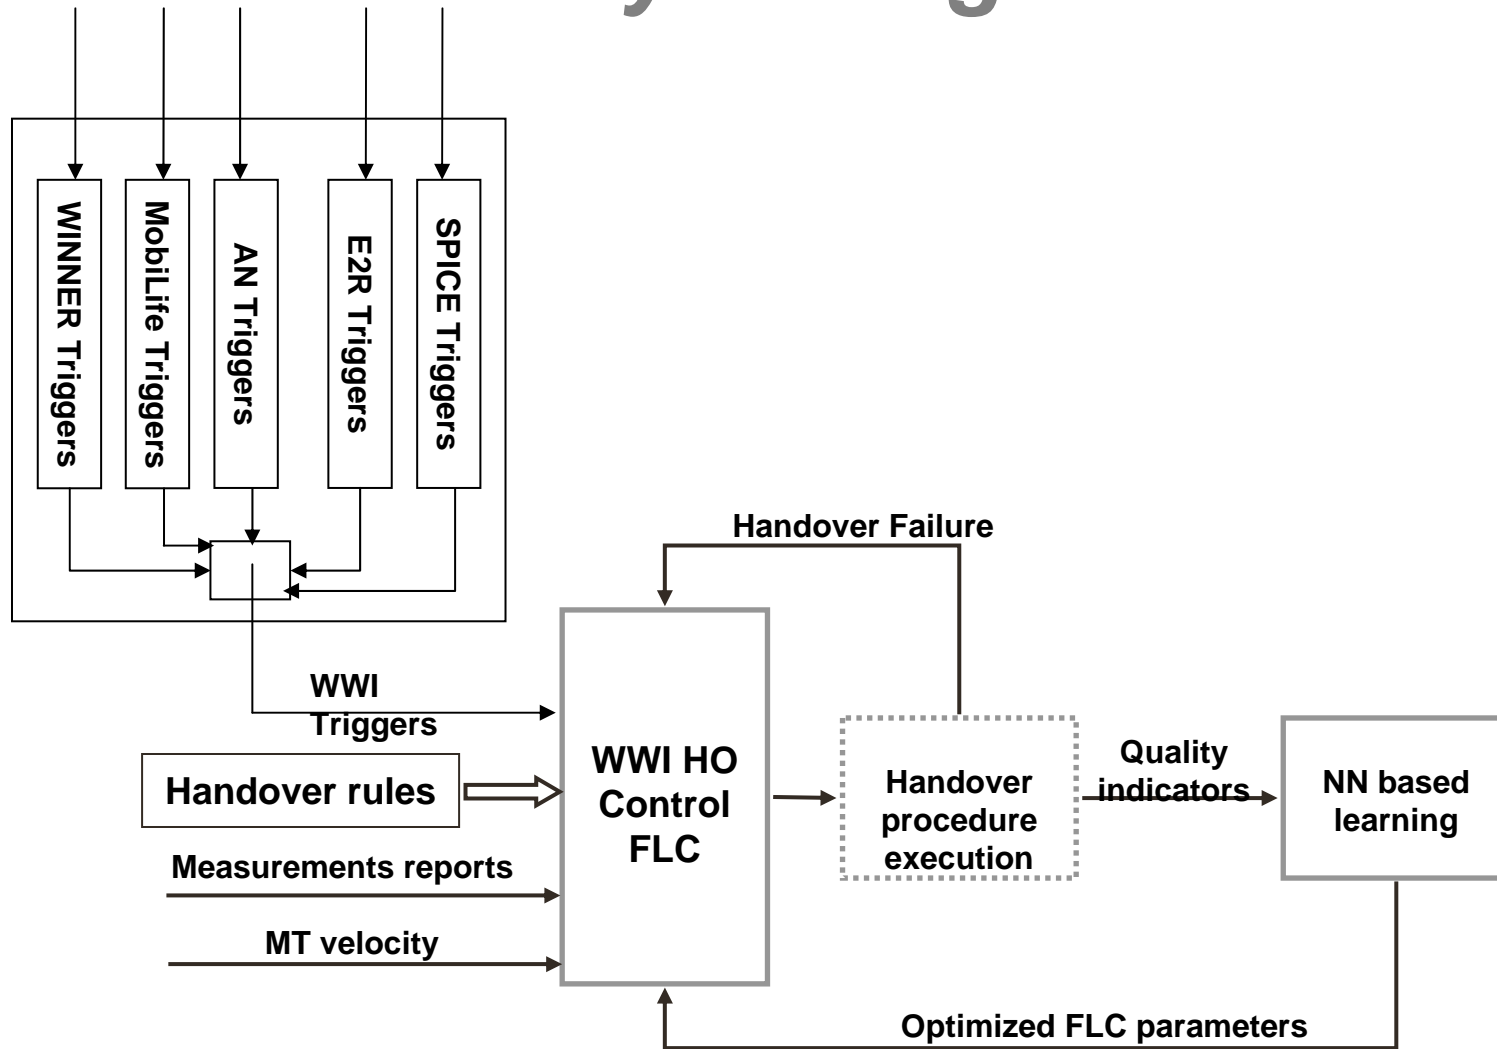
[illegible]

WINNER Triggers

MobiLife Triggers

AN Triggers

E2R Triggers

SPICE Triggers

Handover Failure

WWI Triggers

Handover rules

WWI HO Control FLC

Handover procedure execution

Quality indicators

NN based learning

Measurements reports

MT velocity

Optimized FLC parameters